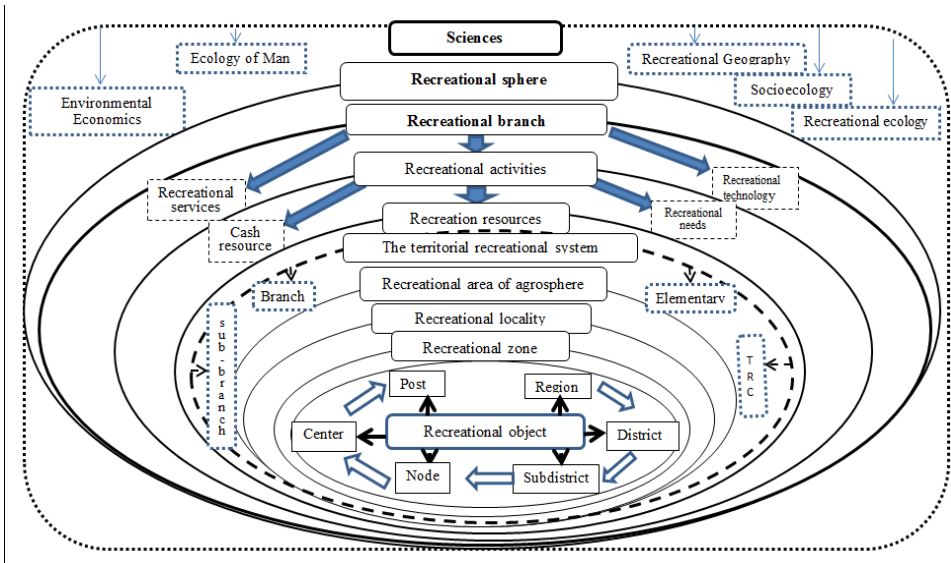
Sciences

Ecology of Man

Recreational Geography

Environmental Economics

Socioecology

Recreational ecology

Recreational sphere

Recreational branch

Recreational activities

Recreational services

Recreational technology

Cash resource

Recreational needs

Recreation resources

The territorial recreational system

Branch

Elementary

Recreational area of agrosphere

sub-branch

Recreational locality

Recreational zone

TRC

Post

Region

Center

Recreational object

District

Node

Subdistrict